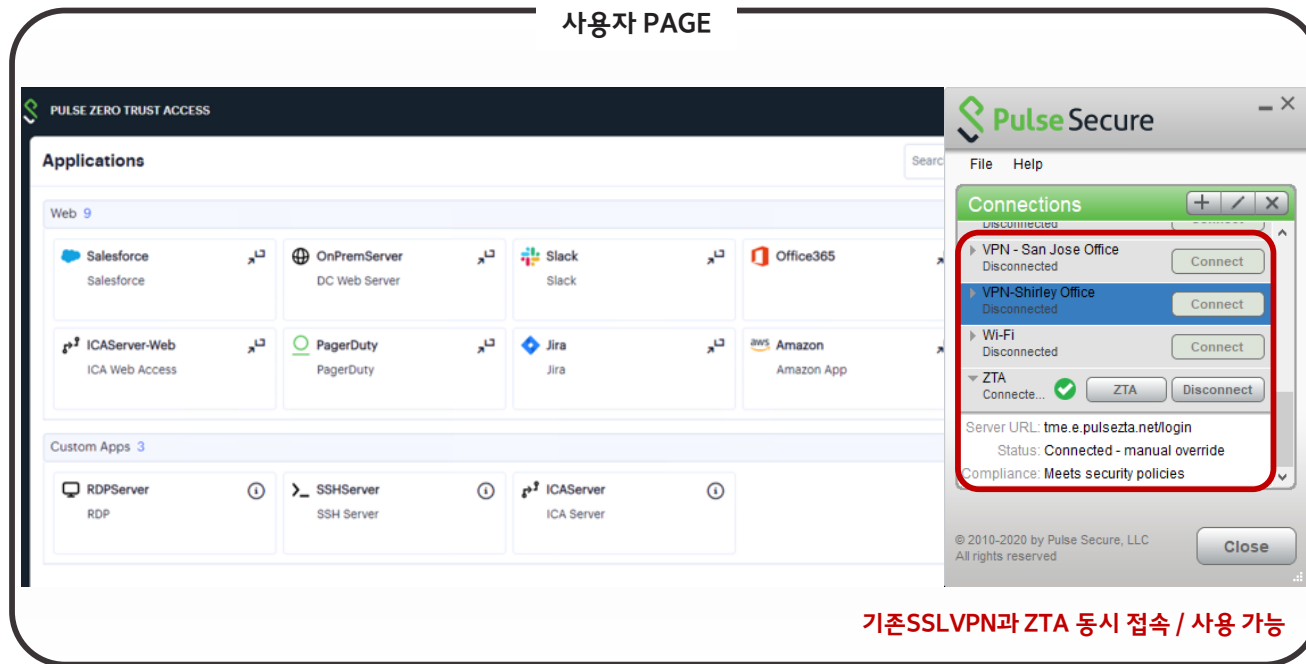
사용자 PAGE

PULSE ZERO TRUST ACCESS

Applications

Searc

Web 9

Salesforce
Salesforce

OnPremServer
DC Web Server

Slack
Slack

Office365

ICAServer-Web
ICA Web Access

PagerDuty
PagerDuty

Jira
Jira

Amazon
Amazon App

Custom Apps 3

RDPServer
RDP

SSHServer
SSH Server

ICAServer
ICA Server

Pulse Secure

File Help

Connections

Disconnected

VPN - San Jose Office
Disconnected
Connect

VPN-Shirley Office
Disconnected
Connect

Wi-Fi
Disconnected
Connect

ZTA
Connecte...
ZTA
Disconnect

Server URL: tme.e.pulsezta.net/login
Status: Connected - manual override
Compliance: Meets security policies

© 2010-2020 by Pulse Secure, LLC
All rights reserved

Close

기존SSLVPN과 ZTA 동시 접속 / 사용 가능